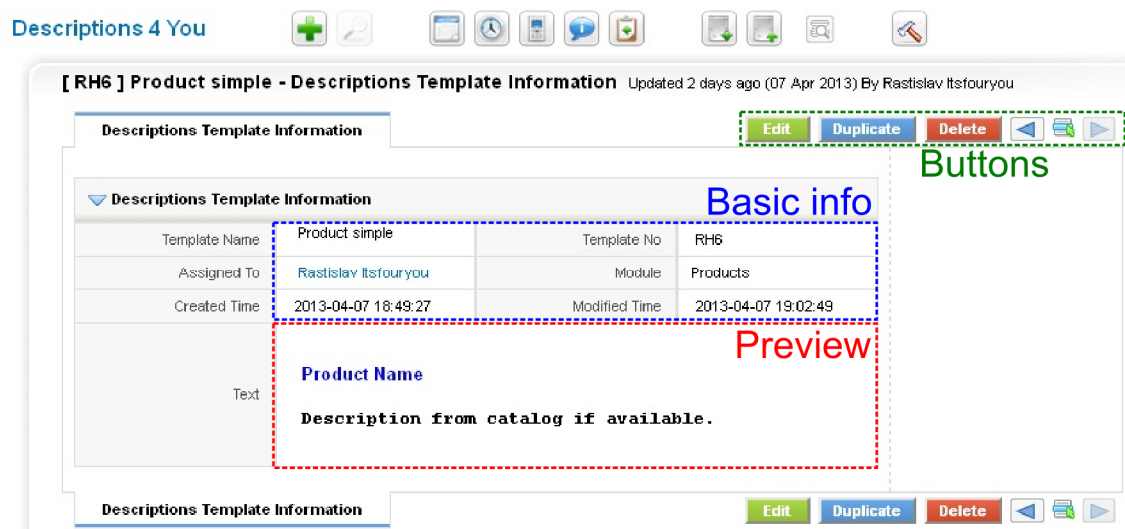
Descriptions 4 You

[ RH6 ] Product simple - Descriptions Template Information Updated 2 days ago (07 Apr 2013) By Rastislav Itsfouryou

Descriptions Template Information

Edit Duplicate Delete

Buttons

Descriptions Template Information

Basic info

| Template Name | Product simple | Template No | RH6 |
|---|---|---|---|
| Assigned To | Rastislav Itsfouryou | Module | Products |
| Created Time | 2013-04-07 18:49:27 | Modified Time | 2013-04-07 19:02:49 |

Preview

Text

Product Name

Description from catalog if available.

Descriptions Template Information

Edit Duplicate Delete